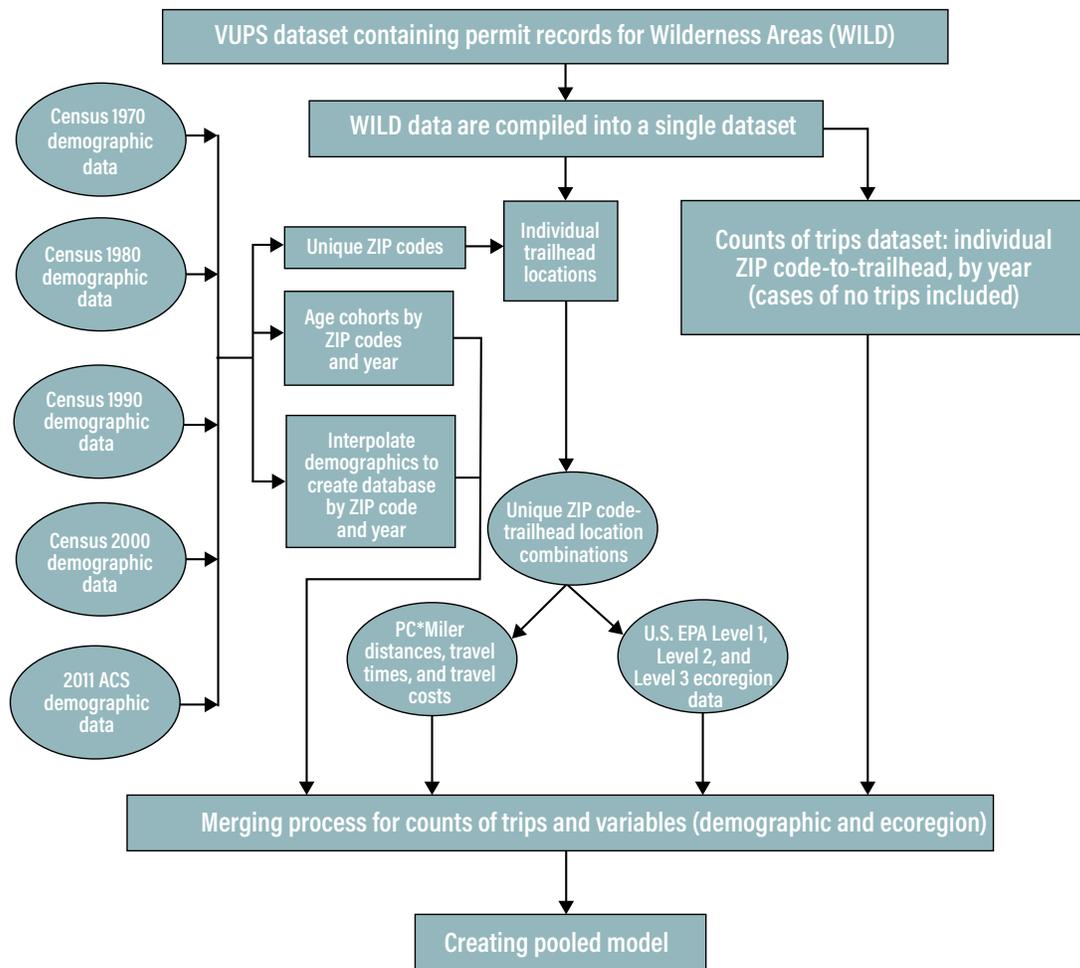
VUPS dataset containing permit records for Wilderness Areas (WILD)

WILD data are compiled into a single dataset

Census 1970 demographic data

Census 1980 demographic data

Census 1990 demographic data

Census 2000 demographic data

2011 ACS demographic data

Unique ZIP codes

Age cohorts by ZIP codes and year

Interpolate demographics to create database by ZIP code and year

Individual trailhead locations

Counts of trips dataset: individual ZIP code-to-trailhead, by year (cases of no trips included)

Unique ZIP code-trailhead location combinations

PC*Miler distances, travel times, and travel costs

U.S. EPA Level 1, Level 2, and Level 3 ecoregion data

Merging process for counts of trips and variables (demographic and ecoregion)

Creating pooled model